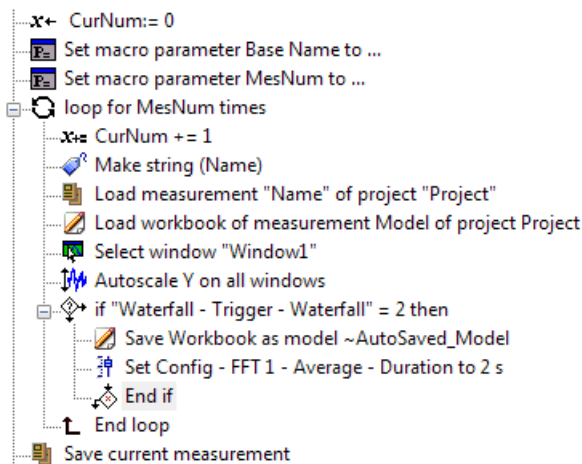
x← CurNum:= 0
Set macro parameter Base Name to ...
Set macro parameter MesNum to ...
loop for MesNum times
x+= CurNum += 1
Make string (Name)
Load measurement "Name" of project "Project"
Load workbook of measurement Model of project Project
Select window "Window1"
Autoscale Y on all windows
if "Waterfall - Trigger - Waterfall" = 2 then
Save Workbook as model ~AutoSaved_Model
Set Config - FFT 1 - Average - Duration to 2 s
End if
End loop
Save current measurement